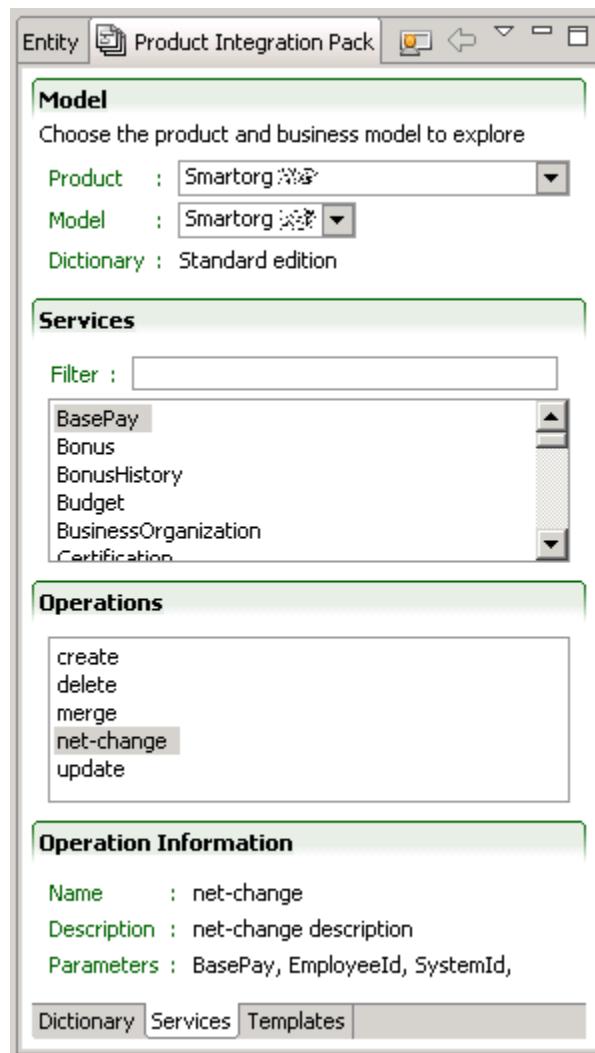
Entity | Product Integration Pack

Model
Choose the product and business model to explore
Product : Smartorg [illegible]
Model : Smartorg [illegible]
Dictionary : Standard edition

Services
Filter :
BasePay
Bonus
BonusHistory
Budget
BusinessOrganization
Certification

Operations
create
delete
merge
net-change
update

Operation Information
Name : net-change
Description : net-change description
Parameters : BasePay, EmployeeId, SystemId,

Dictionary | Services | Templates